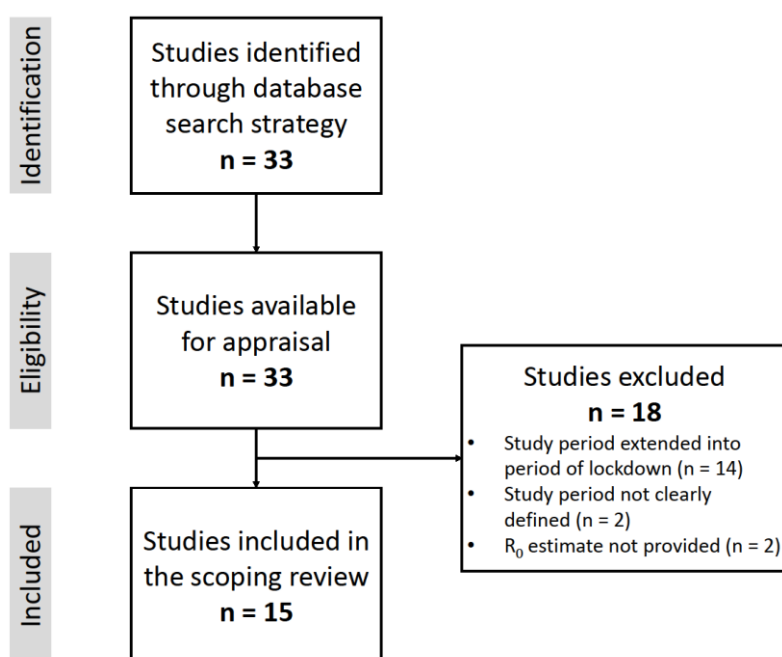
Identification

Studies identified through database search strategy
**n = 33**

Eligibility

Studies available for appraisal
**n = 33**

Studies excluded
**n = 18**
• Study period extended into period of lockdown (n = 14)
• Study period not clearly defined (n = 2)
• $R_0$ estimate not provided (n = 2)

Included

Studies included in the scoping review
**n = 15**